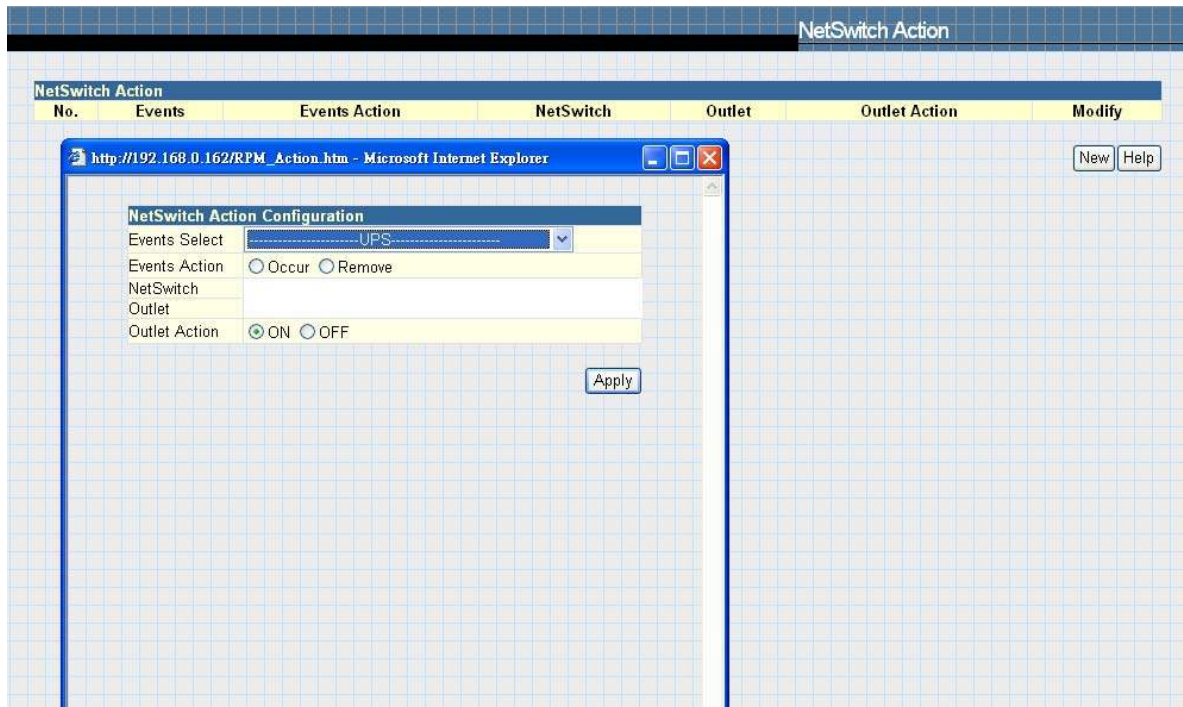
NetSwitch Action

NetSwitch Action

| No. | Events | Events Action | NetSwitch | Outlet | Outlet Action | Modify |
|---|---|---|---|---|---|---|

New Help

http://192.168.0.162/RPM_Action.htm - Microsoft Internet Explorer

| NetSwitch Action Configuration | |
|---|---|
| Events Select | ---------------------UPS--------------------- |
| Events Action | Occur Remove |
| NetSwitch | |
| Outlet | |
| Outlet Action | ON OFF |

Apply